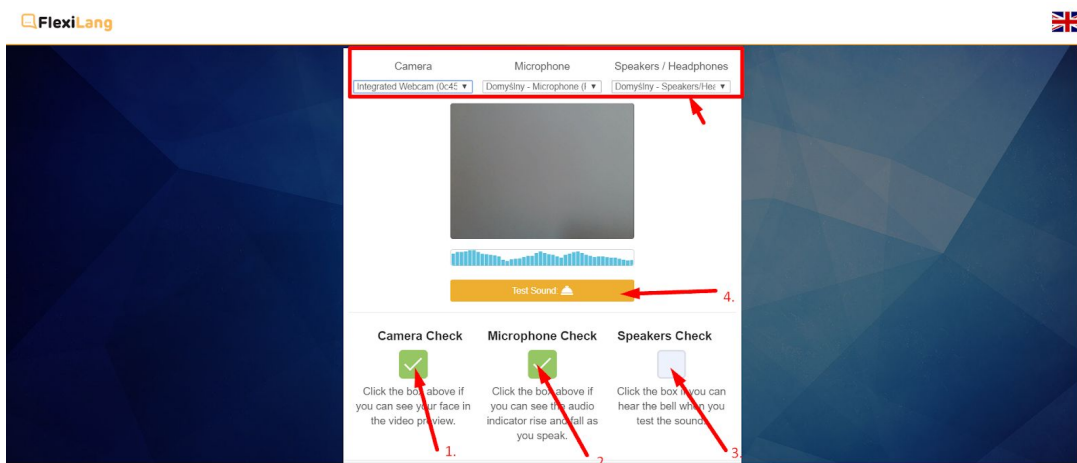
FlexiLang

Camera
Integrated Webcam (0c45

Microphone
Domyślny - Microphone (I

Speakers / Headphones
Domyślny - Speakers/Hea

Test Sound

4.

Camera Check
Click the box above if you can see your face in the video preview.
1.

Microphone Check
Click the box above if you can see the audio indicator rise and fall as you speak.
2.

Speakers Check
Click the box if you can hear the bell when you test the sound.
3.